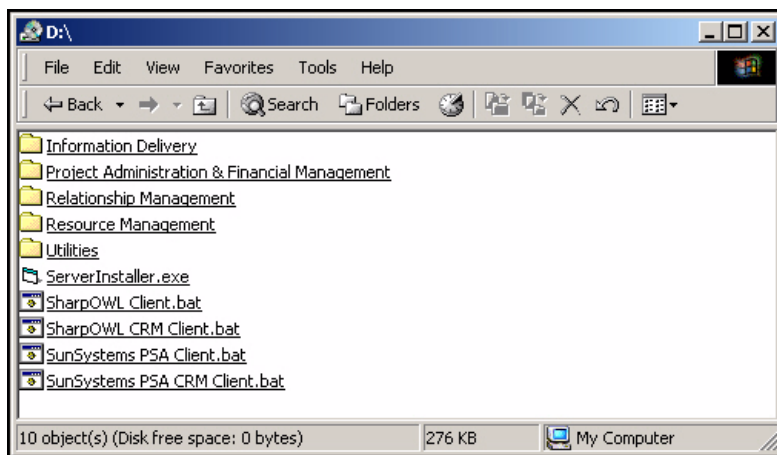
D:\

File Edit View Favorites Tools Help

Back Search Folders

Information Delivery
Project Administration & Financial Management
Relationship Management
Resource Management
Utilities
ServerInstaller.exe
SharpOWL Client.bat
SharpOWL CRM Client.bat
SunSystems PSA Client.bat
SunSystems PSA CRM Client.bat

10 object(s) (Disk free space: 0 bytes) 276 KB My Computer